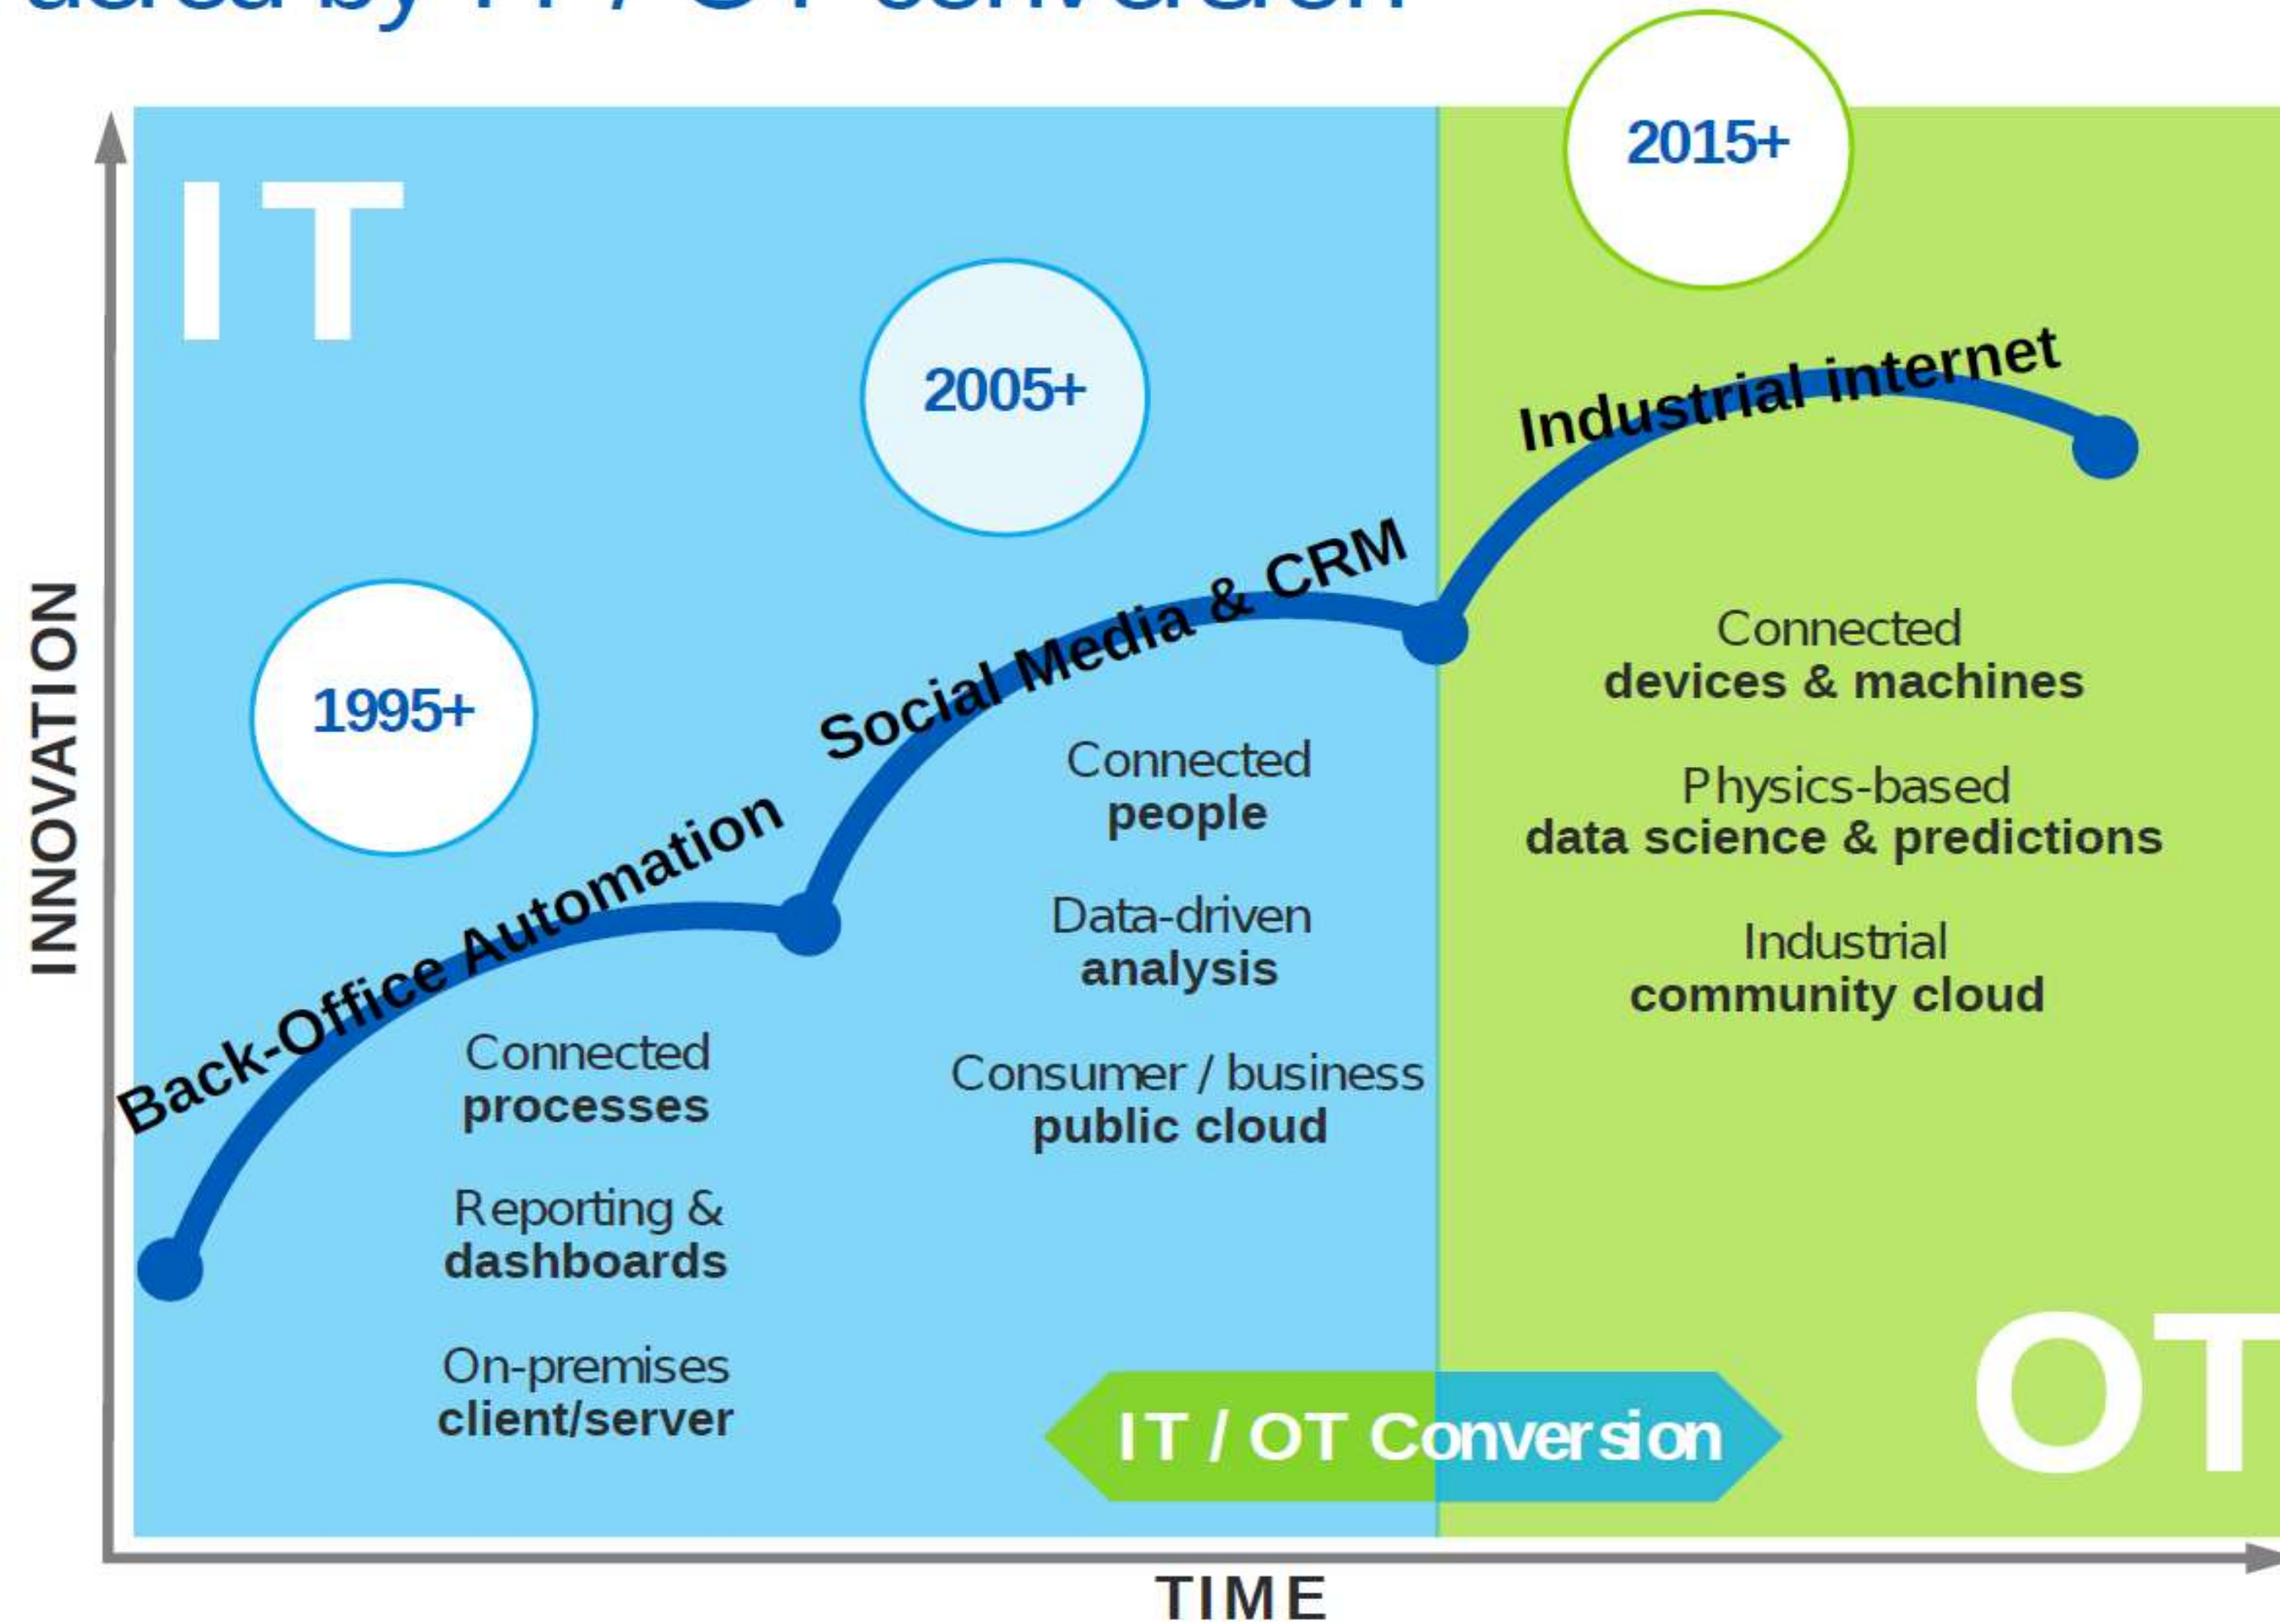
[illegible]

IT

2015+

2005+

1995+

Industrial internet

Social Media & CRM

Back-Office Automation

INNOVATION

Connected
devices & machines

Physics-based
data science & predictions

Industrial
community cloud

Connected
people

Data-driven
analysis

Consumer / business
public cloud

Connected
processes

Reporting &
dashboards

On-premises
client/server

IT / OT Conversion

OT

TIME